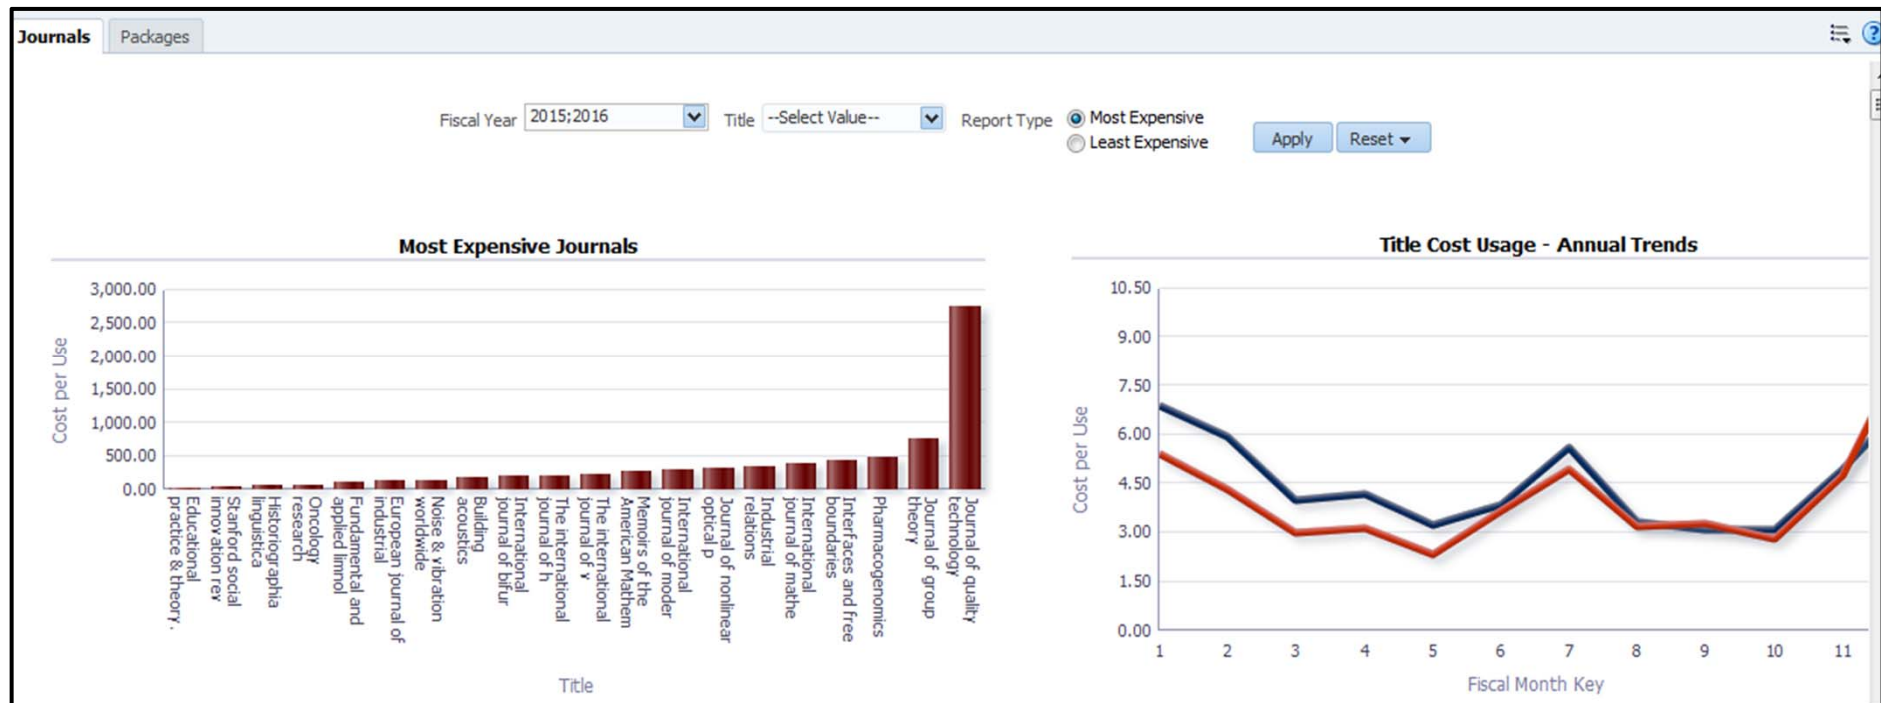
Journals Packages

Fiscal Year 2015;2016 Title --Select Value-- Report Type Most Expensive Least Expensive Apply Reset

Most Expensive Journals

3,000.00
2,500.00
2,000.00
1,500.00
1,000.00
500.00
0.00

Cost per Use

Educational practice & theory.
Stanford social innovation rev
Historiographia linguistica
Oncology research
Fundamental and applied limol
European journal of industrial
Noise & vibration worldwide
Building acoustics
International journal of bifur
The international journal of h
The international journal of v
Memoirs of the American Mathem
International journal of moder
Journal of nonlinear optical p
Industrial relations
International journal of mathe
Interfaces and free boundaries
Pharmacogenomics
Journal of group theory
Journal of quality technology

Title

Title Cost Usage - Annual Trends

10.50
9.00
7.50
6.00
4.50
3.00
1.50
0.00

Cost per Use

1 2 3 4 5 6 7 8 9 10 11

Fiscal Month Key